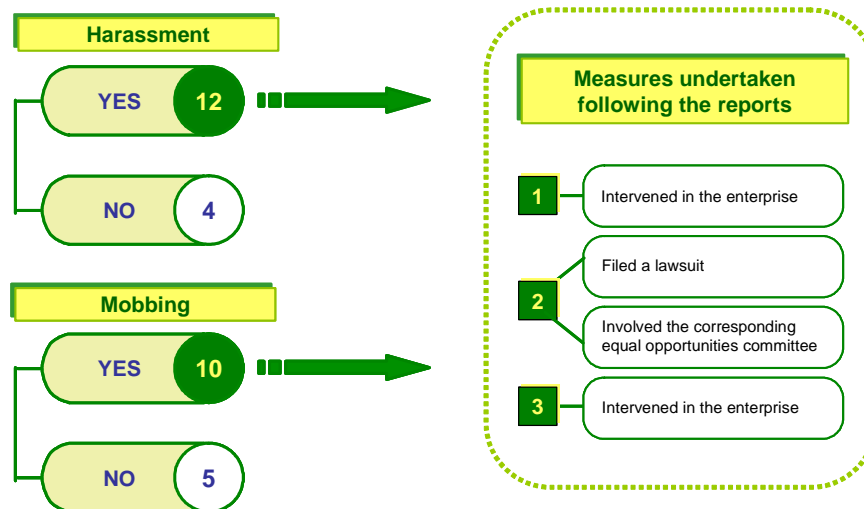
Harassment

YES 12

NO 4

Mobbing

YES 10

NO 5

Measures undertaken following the reports

1 Intervened in the enterprise

2 Filed a lawsuit

Involved the corresponding equal opportunities committee

3 Intervened in the enterprise